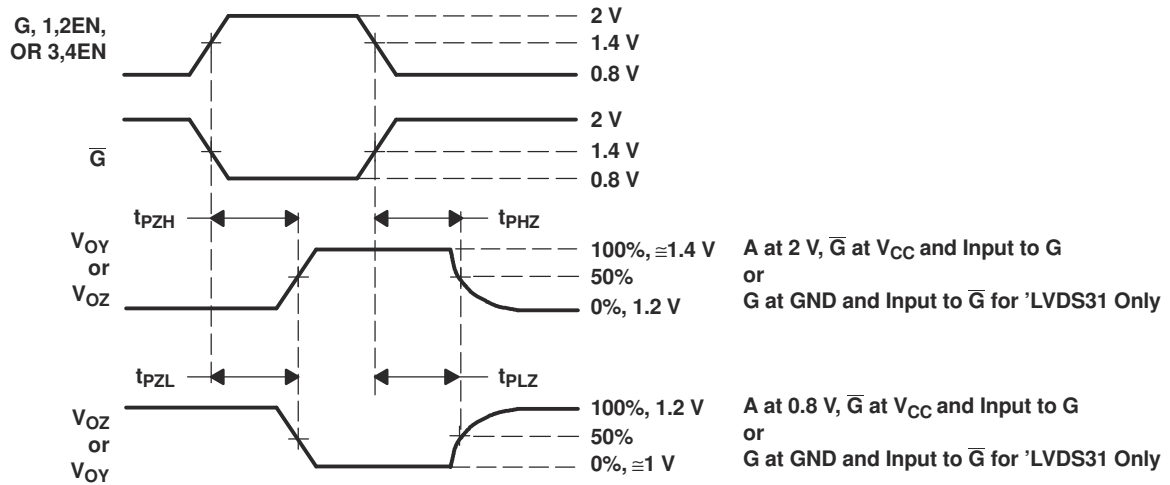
G, 1,2EN, OR 3,4EN

2 V
1.4 V
0.8 V

$\overline{G}$

2 V
1.4 V
0.8 V

$t_{PZH}$

$t_{PHZ}$

$V_{OY}$
or
$V_{OZ}$

100%, ≅1.4 V
50%
0%, 1.2 V

A at 2 V, $\overline{G}$ at $V_{CC}$ and Input to G
or
G at GND and Input to $\overline{G}$ for ’LVDS31 Only

$t_{PZL}$

$t_{PLZ}$

$V_{OZ}$
or
$V_{OY}$

100%, 1.2 V
50%
0%, ≅1 V

A at 0.8 V, $\overline{G}$ at $V_{CC}$ and Input to G
or
G at GND and Input to $\overline{G}$ for ’LVDS31 Only